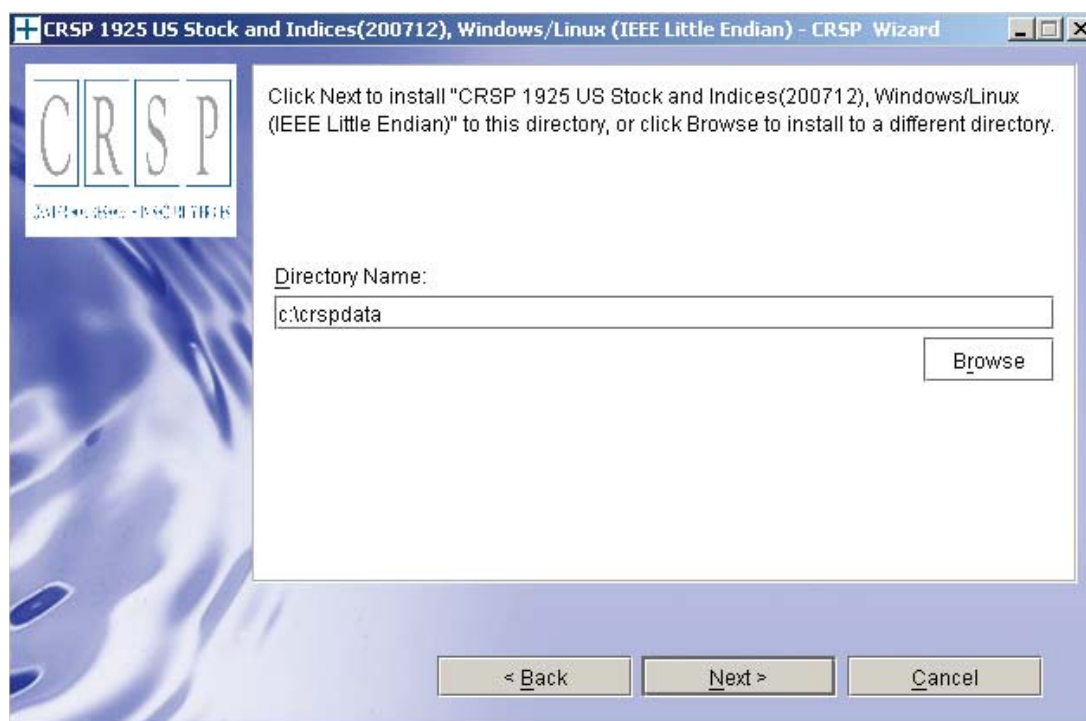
CRSP 1925 US Stock and Indices(200712), Windows/Linux (IEEE Little Endian) - CRSP Wizard

CRSP

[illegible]

Click Next to install "CRSP 1925 US Stock and Indices(200712), Windows/Linux (IEEE Little Endian)" to this directory, or click Browse to install to a different directory.

Directory Name:

c:\crspdata

Browse

< Back

Next >

Cancel